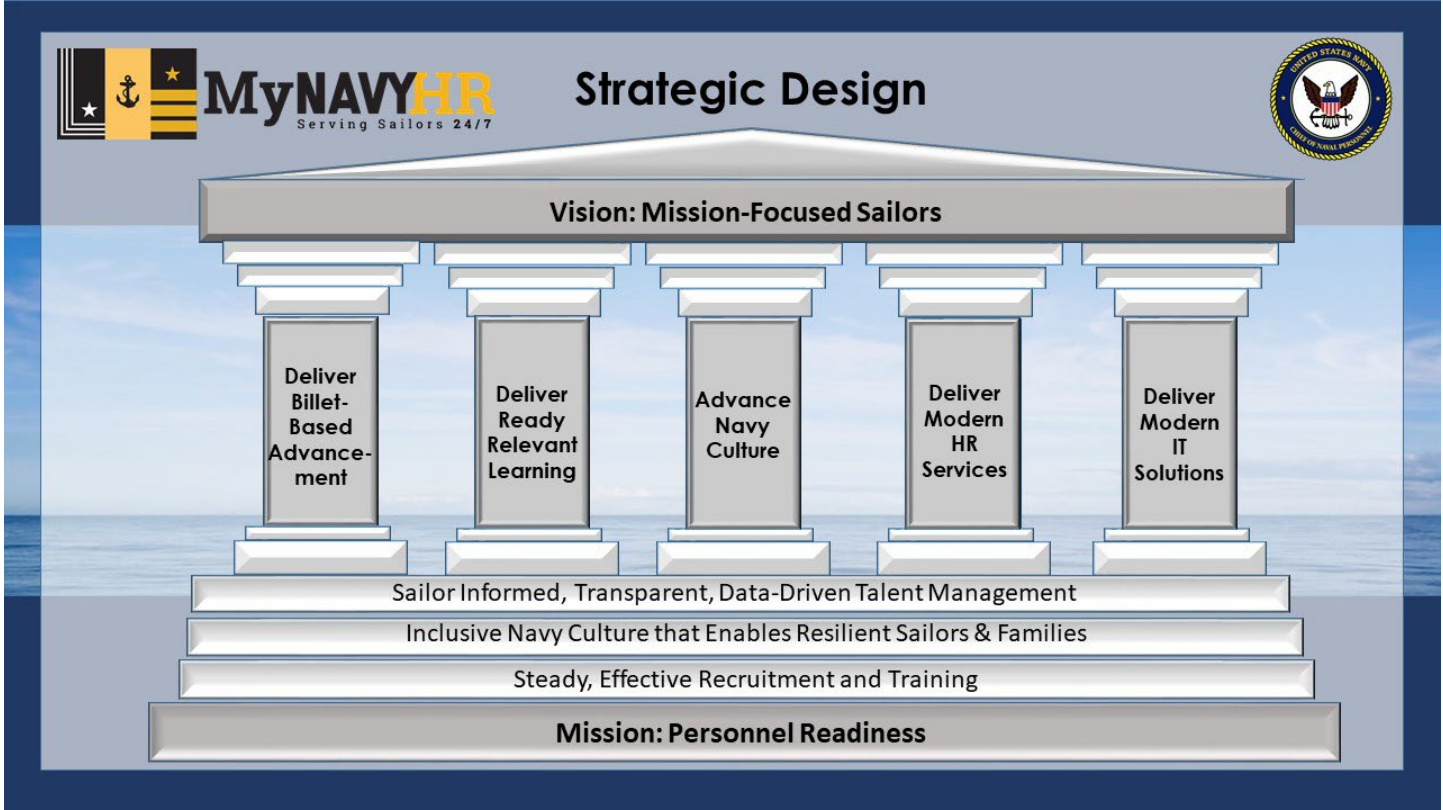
MyNAVYHR
Serving Sailors 24/7

Strategic Design

UNITED STATES NAVY
CHIEF OF NAVAL PERSONNEL

Vision: Mission-Focused Sailors

Deliver Billet-Based Advancement

Deliver Ready Relevant Learning

Advance Navy Culture

Deliver Modern HR Services

Deliver Modern IT Solutions

Sailor Informed, Transparent, Data-Driven Talent Management

Inclusive Navy Culture that Enables Resilient Sailors & Families

Steady, Effective Recruitment and Training

Mission: Personnel Readiness